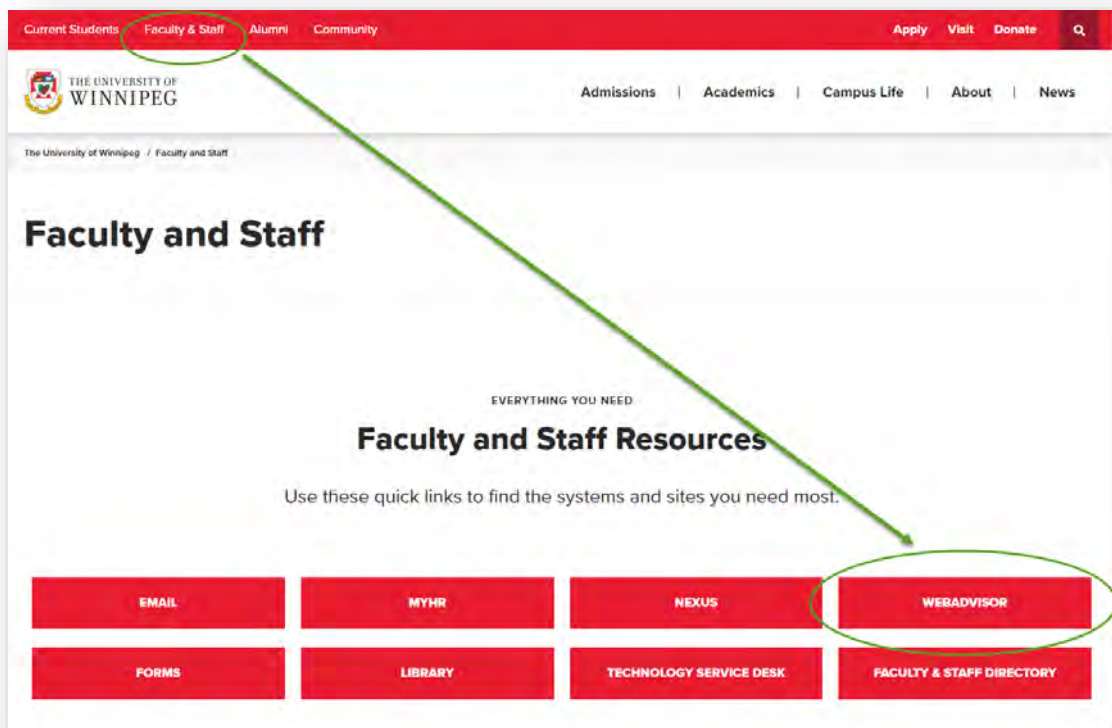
Current Students Faculty & Staff Alumni Community Apply Visit Donate

THE UNIVERSITY OF WINNIPEG

Admissions | Academics | Campus Life | About | News

The University of Winnipeg / Faculty and Staff

Faculty and Staff

EVERYTHING YOU NEED

Faculty and Staff Resources

Use these quick links to find the systems and sites you need most.

EMAIL

MYHR

NEXUS

WEBADVISOR

FORMS

LIBRARY

TECHNOLOGY SERVICE DESK

FACULTY & STAFF DIRECTORY